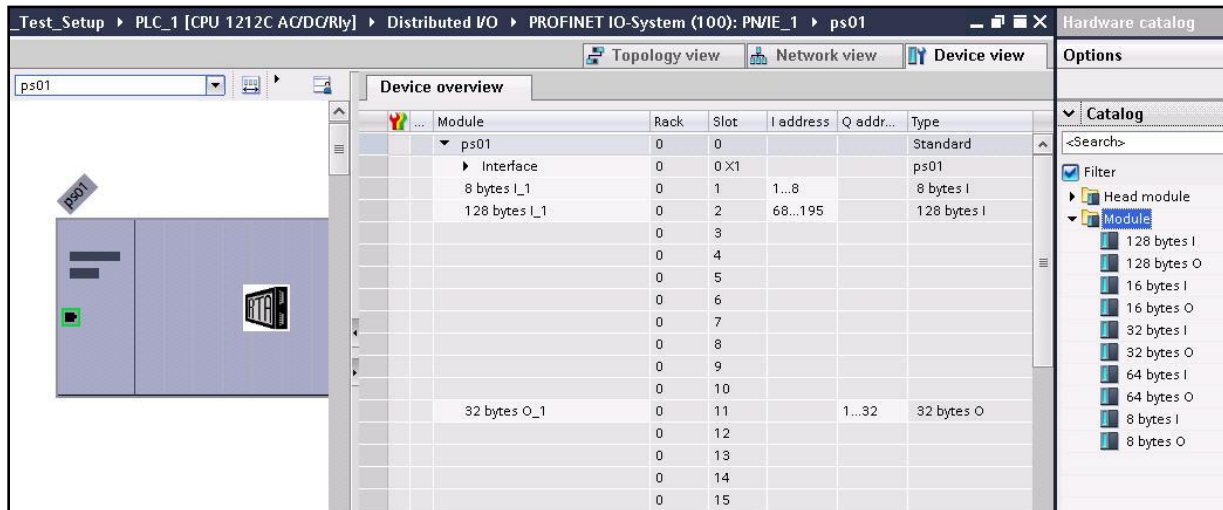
_Test_Setup ▸ PLC_1 [CPU 1212C AC/DC/Rly] ▸ Distributed I/O ▸ PROFINET IO-System (100): PN/IE_1 ▸ ps01

Hardware catalog

Topology view
Network view
Device view

Options

ps01

Device overview

ps01

| Module | Rack | Slot | I address | Q addr... | Type |
|---|---|---|---|---|---|
| ▾ ps01 | 0 | 0 | | | Standard |
| ▸ Interface | 0 | 0 X1 | | | ps01 |
| 8 bytes I_1 | 0 | 1 | 1...8 | | 8 bytes I |
| 128 bytes I_1 | 0 | 2 | 68...195 | | 128 bytes I |
| | 0 | 3 | | | |
| | 0 | 4 | | | |
| | 0 | 5 | | | |
| | 0 | 6 | | | |
| | 0 | 7 | | | |
| | 0 | 8 | | | |
| | 0 | 9 | | | |
| | 0 | 10 | | | |
| 32 bytes O_1 | 0 | 11 | | 1...32 | 32 bytes O |
| | 0 | 12 | | | |
| | 0 | 13 | | | |
| | 0 | 14 | | | |
| | 0 | 15 | | | |

Catalog
<Search>
Filter
Head module
Module
128 bytes I
128 bytes O
16 bytes I
16 bytes O
32 bytes I
32 bytes O
64 bytes I
64 bytes O
8 bytes I
8 bytes O